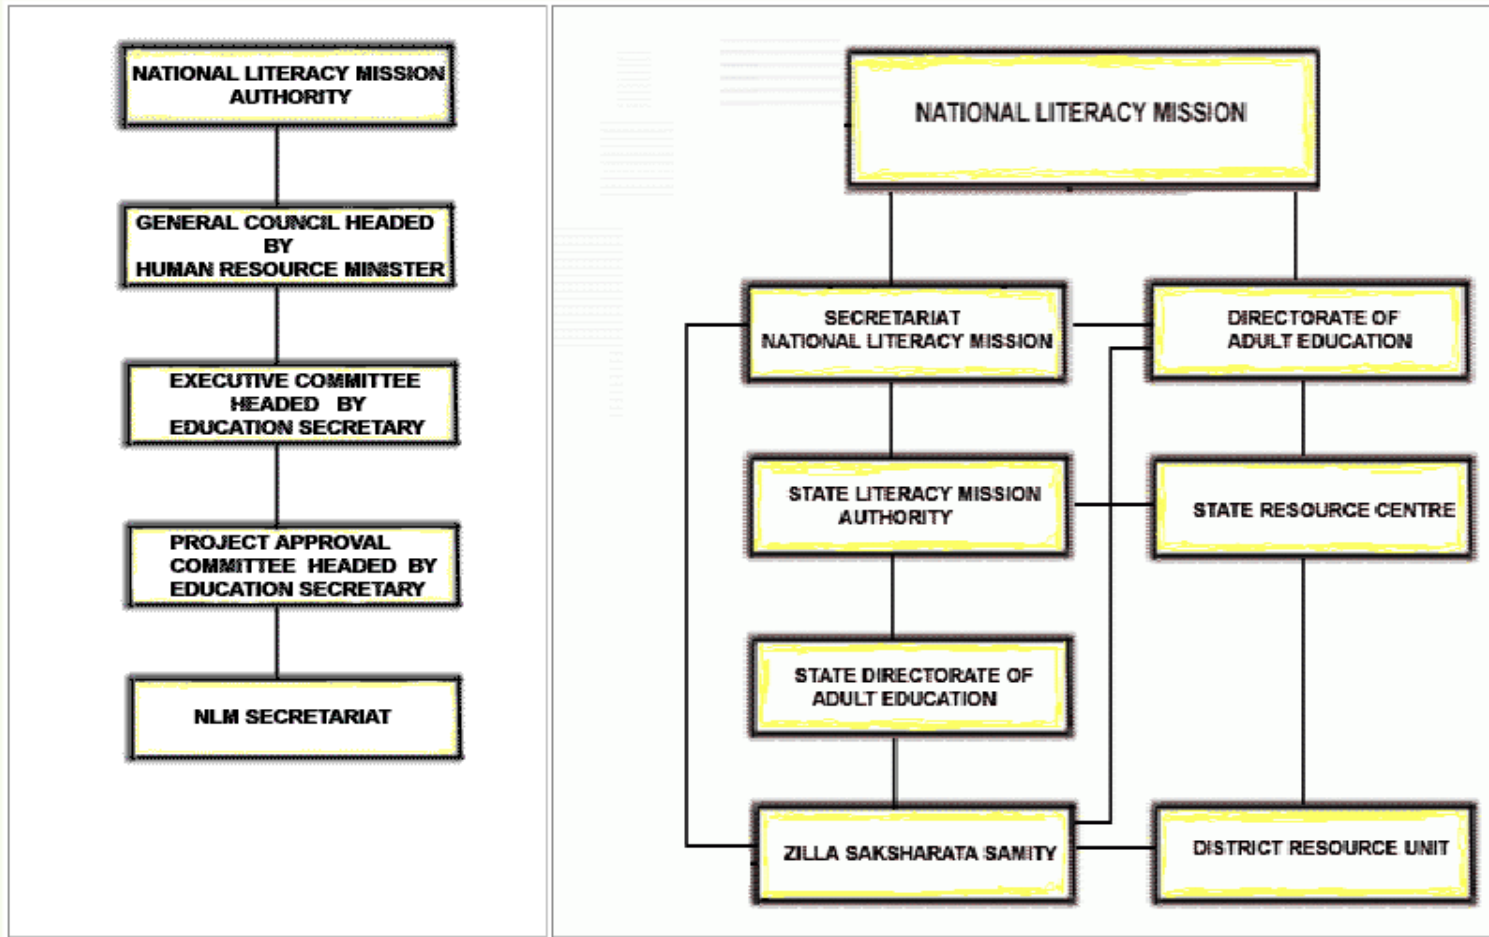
NATIONAL LITERACY MISSION AUTHORITY

GENERAL COUNCIL HEADED BY HUMAN RESOURCE MINISTER

EXECUTIVE COMMITTEE HEADED BY EDUCATION SECRETARY

PROJECT APPROVAL COMMITTEE HEADED BY EDUCATION SECRETARY

NLM SECRETARIAT

NATIONAL LITERACY MISSION

SECRETARIAT NATIONAL LITERACY MISSION

DIRECTORATE OF ADULT EDUCATION

STATE LITERACY MISSION AUTHORITY

STATE RESOURCE CENTRE

STATE DIRECTORATE OF ADULT EDUCATION

ZILLA SAKSHARATA SAMITY

DISTRICT RESOURCE UNIT